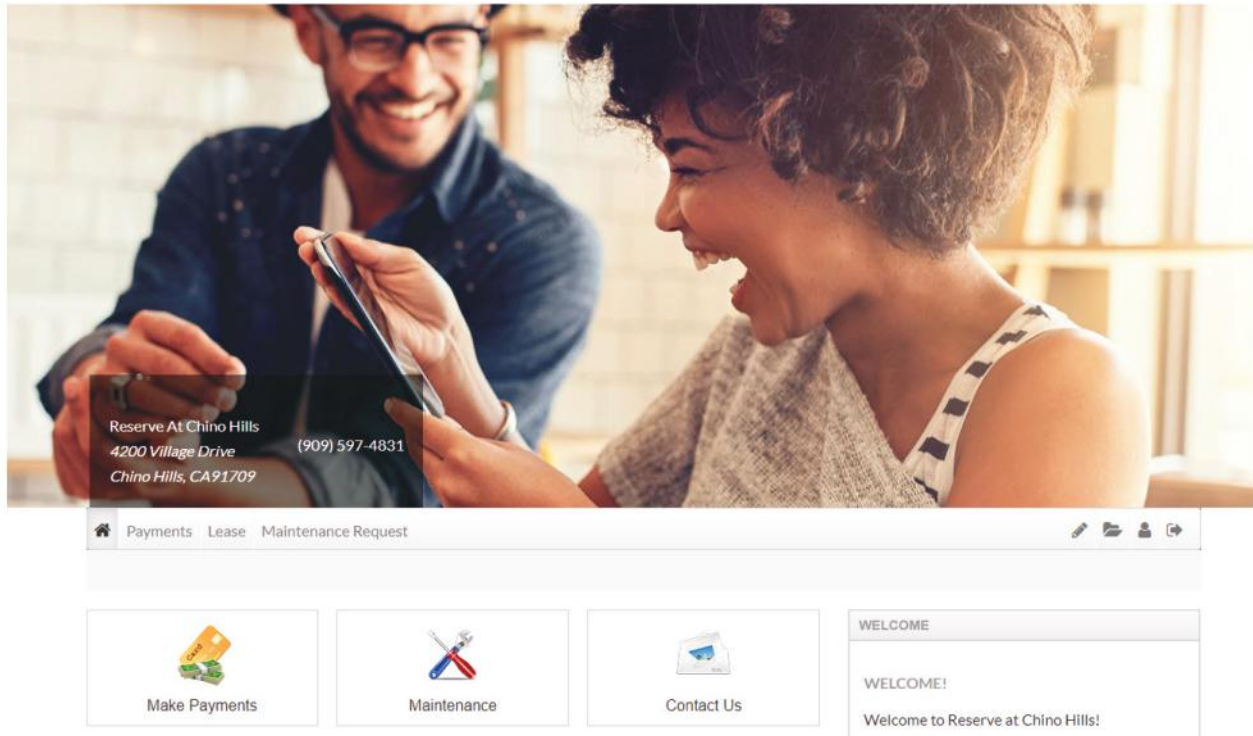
Reserve At Chino Hills
4200 Village Drive
Chino Hills, CA91709

(909) 597-4831

Payments Lease Maintenance Request

Make Payments

Maintenance

Contact Us

WELCOME

WELCOME!

Welcome to Reserve at Chino Hills!